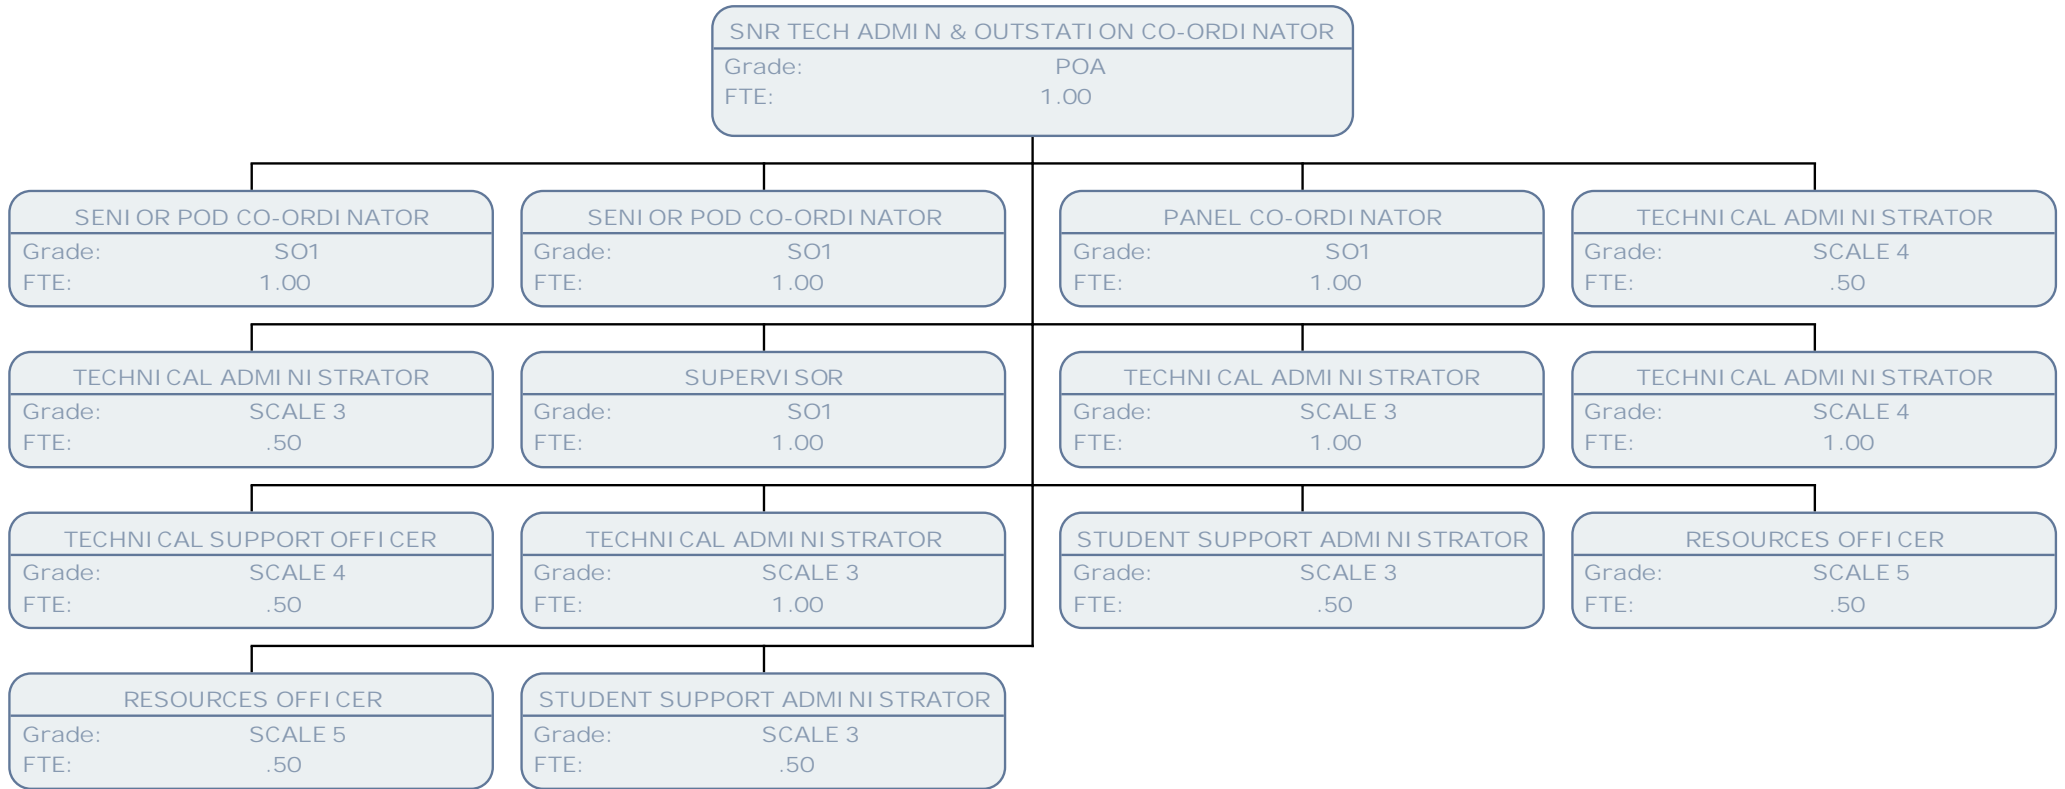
SNR TECH ADMIN & OUTSTATION CO-ORDINATOR
Grade: POA
FTE: 1.00

SENIOR POD CO-ORDINATOR
Grade: SO1
FTE: 1.00

SENIOR POD CO-ORDINATOR
Grade: SO1
FTE: 1.00

PANEL CO-ORDINATOR
Grade: SO1
FTE: 1.00

TECHNICAL ADMINISTRATOR
Grade: SCALE 4
FTE: .50

TECHNICAL ADMINISTRATOR
Grade: SCALE 3
FTE: .50

SUPERVISOR
Grade: SO1
FTE: 1.00

TECHNICAL ADMINISTRATOR
Grade: SCALE 3
FTE: 1.00

TECHNICAL ADMINISTRATOR
Grade: SCALE 4
FTE: 1.00

TECHNICAL SUPPORT OFFICER
Grade: SCALE 4
FTE: .50

TECHNICAL ADMINISTRATOR
Grade: SCALE 3
FTE: 1.00

STUDENT SUPPORT ADMINISTRATOR
Grade: SCALE 3
FTE: .50

RESOURCES OFFICER
Grade: SCALE 5
FTE: .50

RESOURCES OFFICER
Grade: SCALE 5
FTE: .50

STUDENT SUPPORT ADMINISTRATOR
Grade: SCALE 3
FTE: .50